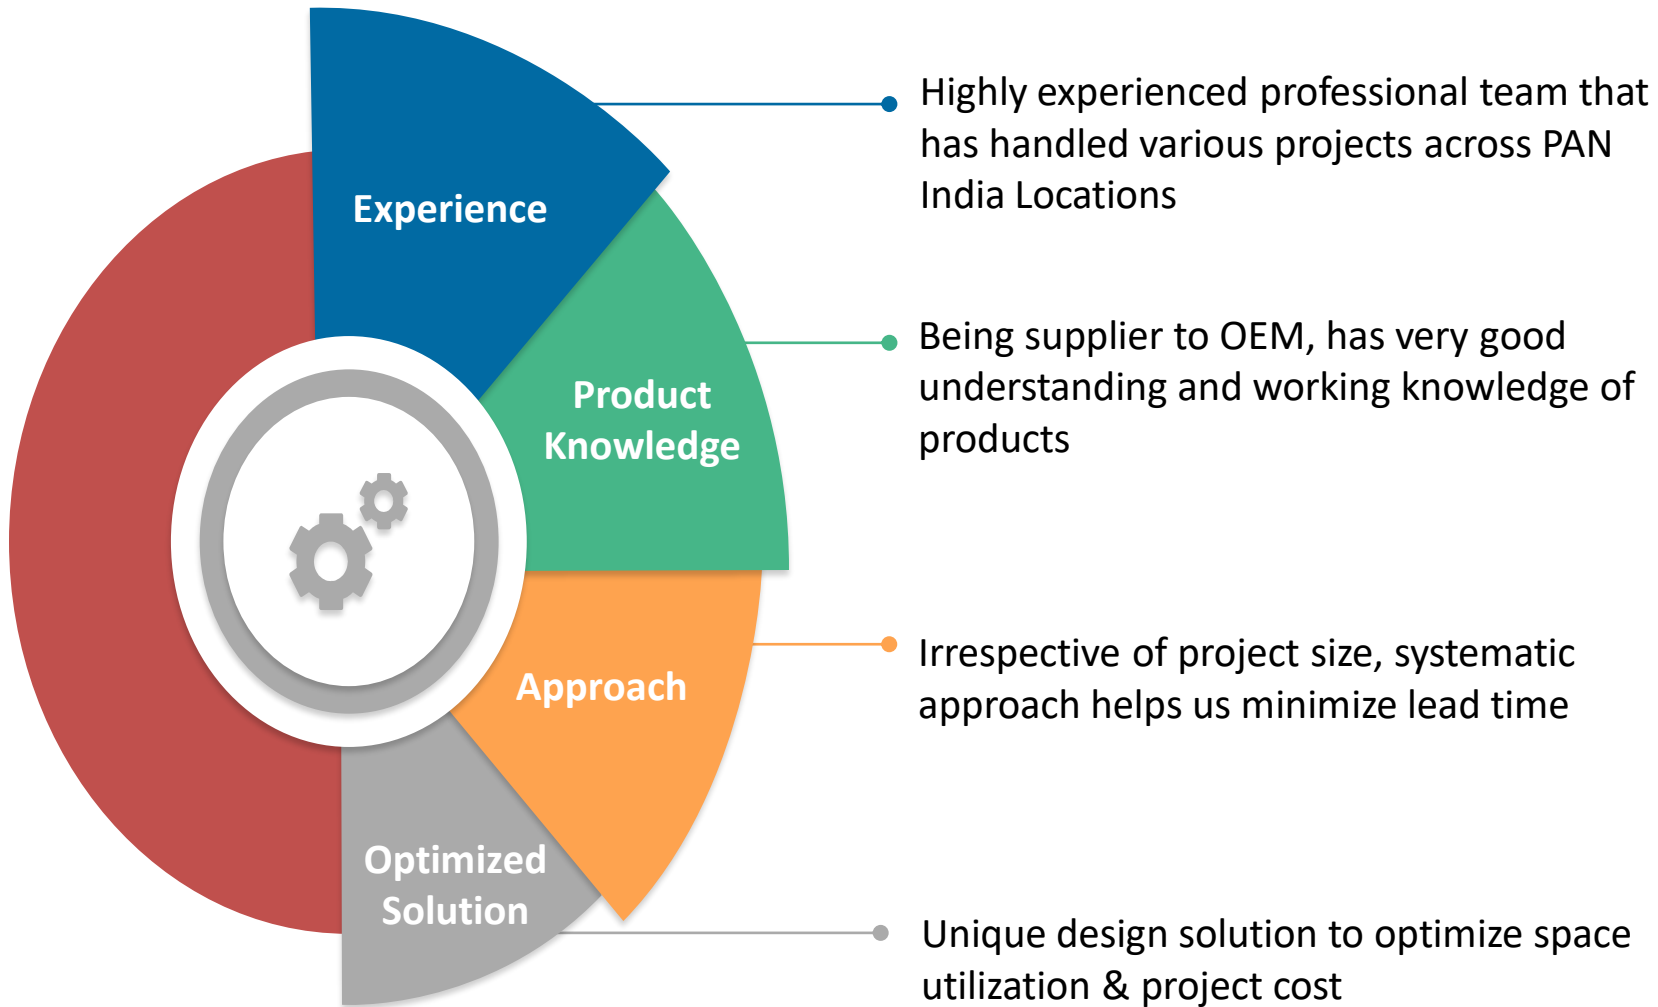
Experience

Highly experienced professional team that has handled various projects across PAN India Locations

Product Knowledge

Being supplier to OEM, has very good understanding and working knowledge of products

Approach

Irrespective of project size, systematic approach helps us minimize lead time

Optimized Solution

Unique design solution to optimize space utilization & project cost